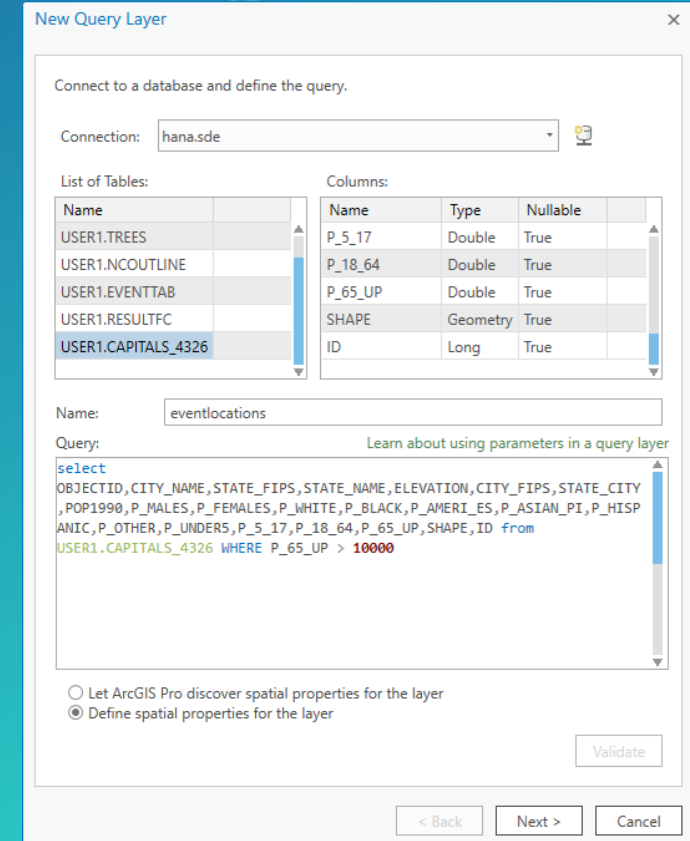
New Query Layer

Connect to a database and define the query.

Connection: hana.sde

List of Tables:

| Name |
|---|
| USER1.TREES |
| USER1.NCOUTLINE |
| USER1.EVENTTAB |
| USER1.RESULTFC |
| USER1.CAPITALS_4326 |

Columns:

| Name | Type | Nullable |
|---|---|---|
| P_5_17 | Double | True |
| P_18_64 | Double | True |
| P_65_UP | Double | True |
| SHAPE | Geometry | True |
| ID | Long | True |

Name: eventlocations

Query: Learn about using parameters in a query layer

select OBJECTID,CITY_NAME,STATE_FIPS,STATE_NAME,ELEVATION,CITY_FIPS,STATE_CITY,POP1990,P_MALES,P_FEMALES,P_WHITE,P_BLACK,P_AMERI_ES,P_ASIAN_PI,P_HISPANIC,P_OTHER,P_UNDER5,P_5_17,P_18_64,P_65_UP,SHAPE,ID from USER1.CAPITALS_4326 WHERE P_65_UP > 10000

Let ArcGIS Pro discover spatial properties for the layer
Define spatial properties for the layer

Validate

< Back   Next >   Cancel